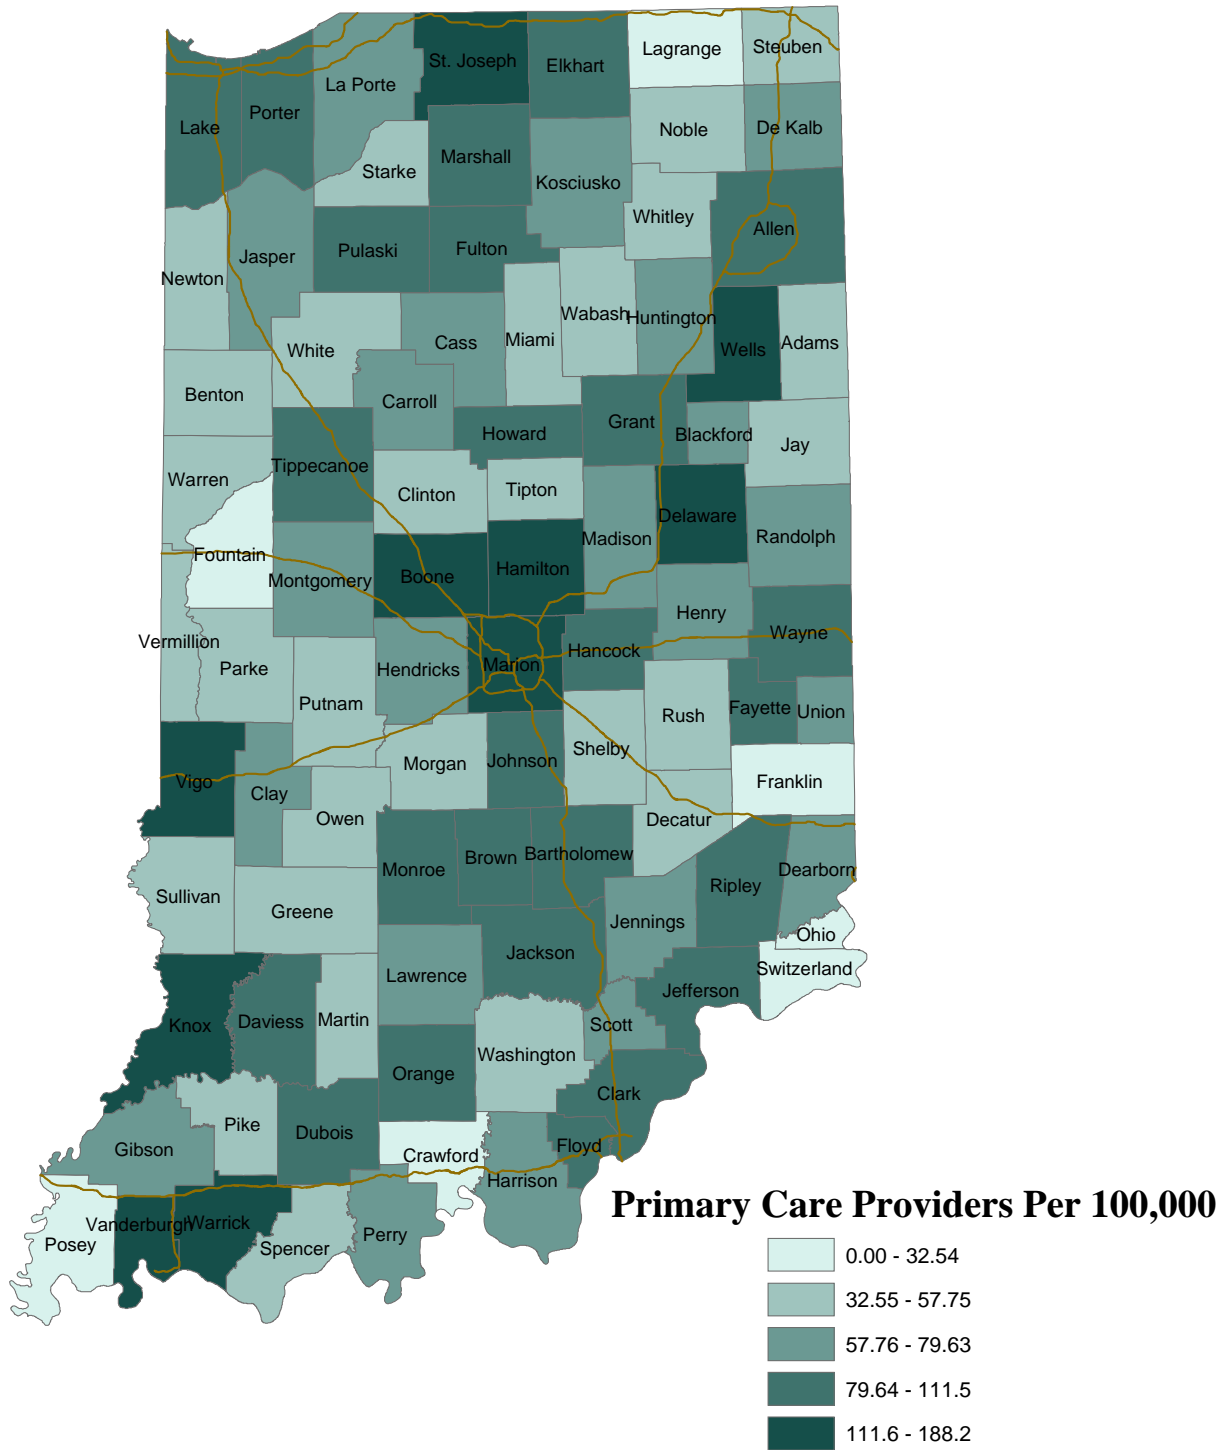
St. Joseph
Elkhart
Lagrange
Steuben
La Porte
Lake
Porter
Noble
De Kalb
Marshall
Starke
Kosciusko
Whitley
Allen
Jasper
Pulaski
Fulton
Newton
Wabash
Huntington
Miami
White
Cass
Wells
Adams
Benton
Carroll
Howard
Grant
Blackford
Jay
Warren
Tippecanoe
Clinton
Tipton
Delaware
Madison
Randolph
Fountain
Boone
Hamilton
Montgomery
Henry
Wayne
Vermillion
Parke
Hendricks
Marion
Hancock
Putnam
Rush
Fayette
Union
Shelby
Vigo
Morgan
Johnson
Clay
Franklin
Owen
Decatur
Brown
Bartholomew
Monroe
Ripley
Dearborn
Sullivan
Greene
Jennings
Ohio
Jackson
Lawrence
Switzerland
Jefferson
Knox
Daviess
Martin
Scott
Washington
Orange
Clark
Pike
Dubois
Gibson
Floyd
Crawford
Harrison
Vanderburgh
Warrick
Posey
Spencer
Perry

Primary Care Providers Per 100,000
0.00 - 32.54
32.55 - 57.75
57.76 - 79.63
79.64 - 111.5
111.6 - 188.2